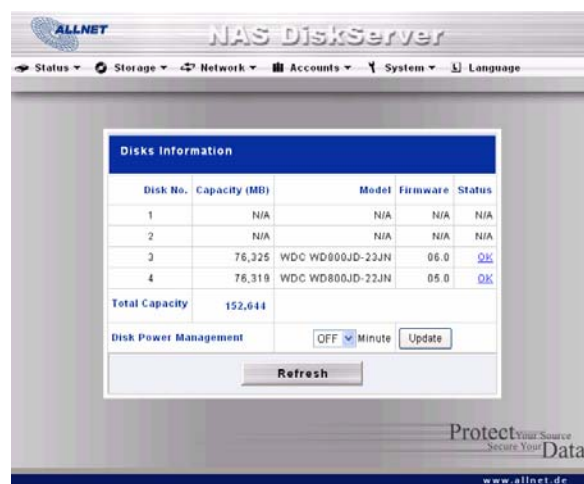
ALLNET

NAS DiskServer

Status ▾ Storage ▾ Network ▾ Accounts ▾ System ▾ Language

Disks Information

| Disk No. | Capacity (MB) | Model | Firmware | Status |
|---|---|---|---|---|
| 1 | N/A | N/A | N/A | N/A |
| 2 | N/A | N/A | N/A | N/A |
| 3 | 76,325 | WDC WD800JD-23JN | 06.0 | OK |
| 4 | 76,319 | WDC WD800JD-22JN | 05.0 | OK |
| Total Capacity | 152,644 | | | |

Disk Power Management OFF Minute Update

Refresh

Protect Your Source
Secure Your Data

www.allnet.de